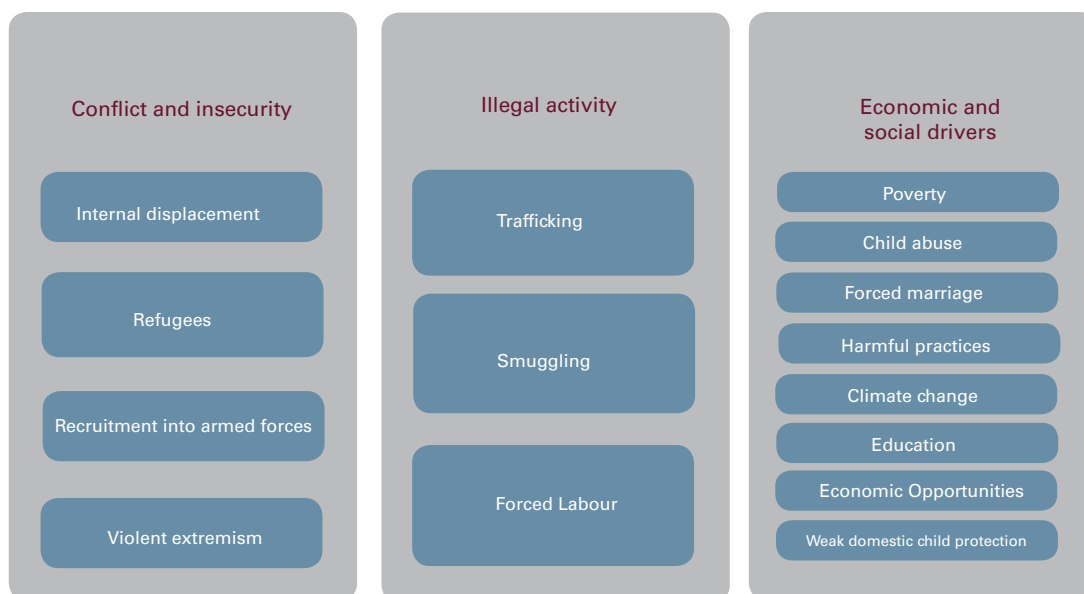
Conflict and insecurity

Internal displacement

Refugees

Recruitment into armed forces

Violent extremism

Illegal activity

Trafficking

Smuggling

Forced Labour

Economic and social drivers

Poverty

Child abuse

Forced marriage

Harmful practices

Climate change

Education

Economic Opportunities

Weak domestic child protection